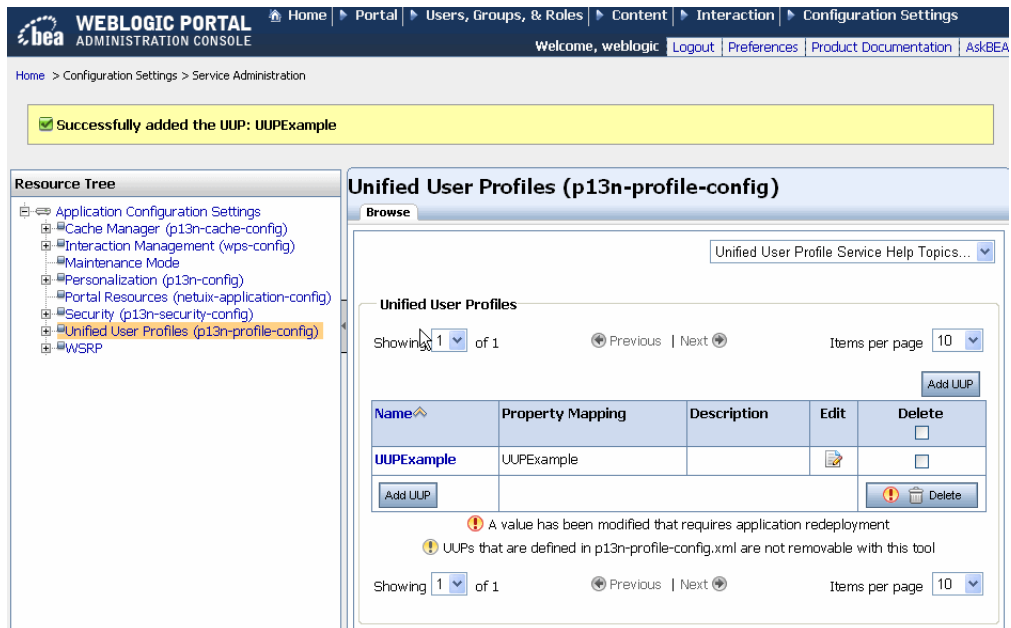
bea WEBLOGIC PORTAL
ADMINISTRATION CONSOLE

Home | Portal | Users, Groups, & Roles | Content | Interaction | Configuration Settings

Welcome, weblogic | Logout | Preferences | Product Documentation | AskBEA

Home > Configuration Settings > Service Administration

Successfully added the UUP: UUPExample

Resource Tree

Application Configuration Settings
Cache Manager (p13n-cache-config)
Interaction Management (wps-config)
Maintenance Mode
Personalization (p13n-config)
Portal Resources (netuix-application-config)
Security (p13n-security-config)
Unified User Profiles (p13n-profile-config)
WSRP

Unified User Profiles (p13n-profile-config)

Browse

Unified User Profile Service Help Topics...

Unified User Profiles

Showing 1 of 1 Previous | Next Items per page 10

Add UUP

| Name | Property Mapping | Description | Edit | Delete |
|---|---|---|---|---|
| UUPExample | UUPExample | | | |
| Add UUP | | | | Delete |

A value has been modified that requires application redeployment

UUPs that are defined in p13n-profile-config.xml are not removable with this tool

Showing 1 of 1 Previous | Next Items per page 10